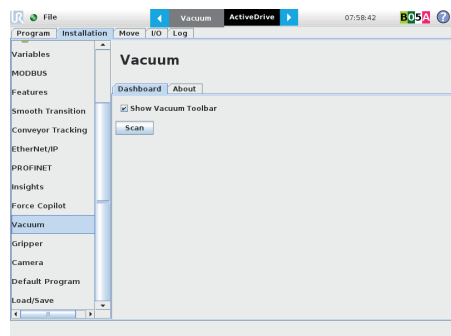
File

Vacuum ActiveDrive

07:58:42

BOSA

Program Installation Move I/O Log

Variables

MODBUS

Features

Smooth Transition

Conveyor Tracking

EtherNet/IP

PROFINET

Insights

Force Copilot

Vacuum

Gripper

Camera

Default Program

Load/Save

Vacuum

Dashboard About

Show Vacuum Toolbar

Scan